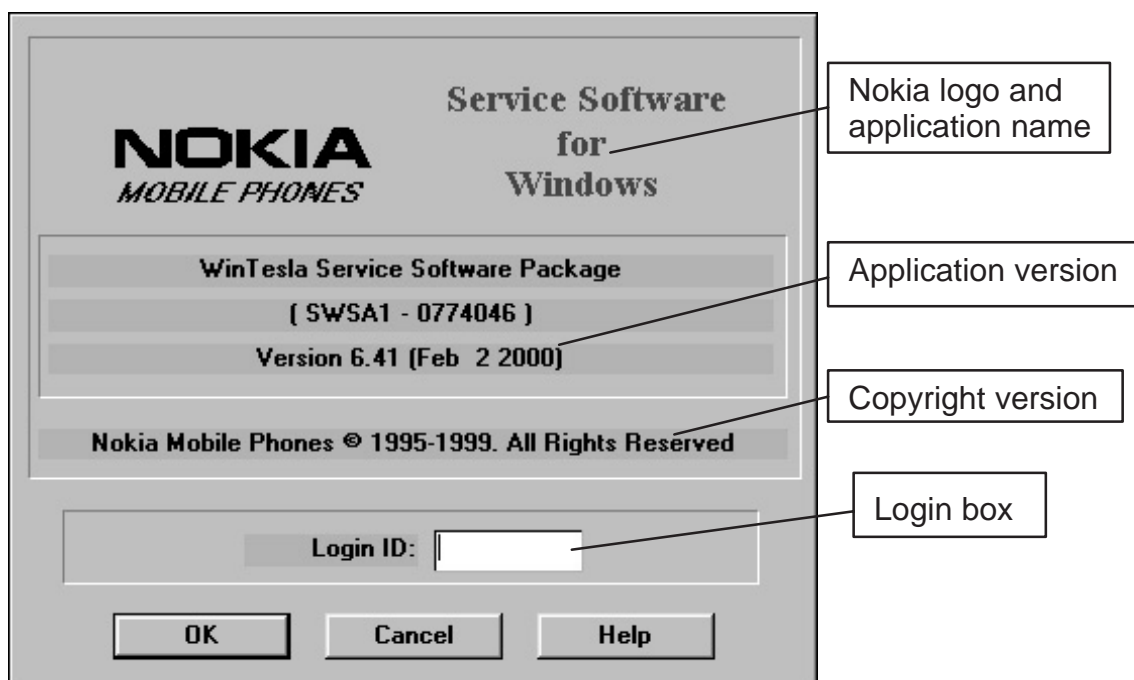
NOKIA
MOBILE PHONES

Service Software
for
Windows

Nokia logo and application name

WinTesla Service Software Package

( SWSA1 - 0774046 )

Version 6.41 (Feb 2 2000)

Application version

Copyright version

Nokia Mobile Phones © 1995-1999. All Rights Reserved

Login ID:

Login box

OK

Cancel

Help